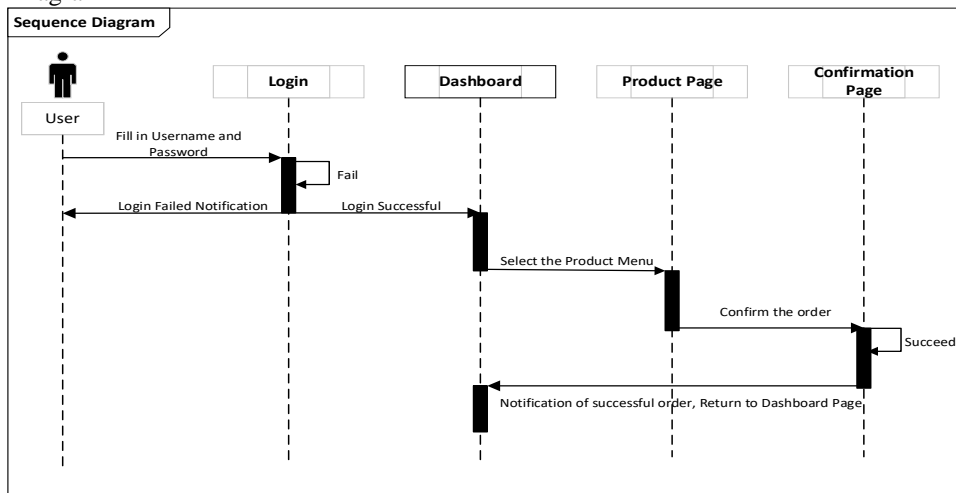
Sequence Diagram

User

Login

Dashboard

Product Page

Confirmation Page

Fill in Username and Password

Fail

Login Failed Notification

Login Successful

Select the Product Menu

Confirm the order

Succeed

Notification of successful order, Return to Dashboard Page